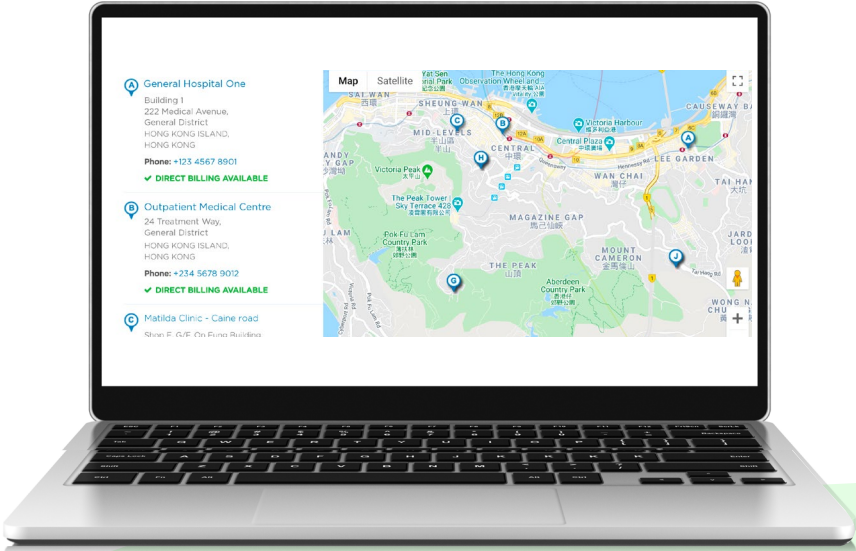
A General Hospital One
Building 1
222 Medical Avenue,
General District
HONG KONG ISLAND,
HONG KONG
Phone: +123 4567 8901
✔ DIRECT BILLING AVAILABLE

B Outpatient Medical Centre
24 Treatment Way,
General District
HONG KONG ISLAND,
HONG KONG
Phone: +234 5678 9012
✔ DIRECT BILLING AVAILABLE

C Matilda Clinic - Caine road
Shop E, G/F, On Fung Building

Map Satellite
SHEUNG WAN
MID-LEVELS
CENTRAL
Victoria Harbour
Central Plaza
CAUSEWAY BAY
LEE GARDEN
WAN CHAI
Victoria Peak
The Peak Tower Sky Terrace 428
MAGAZINE GAP
Pok Fu Lam Country Park
THE PEAK
Aberdeen Country Park
MOUNT CAMERON
TAI HANG
WONG NAI
The Hong Kong Observation Wheel and